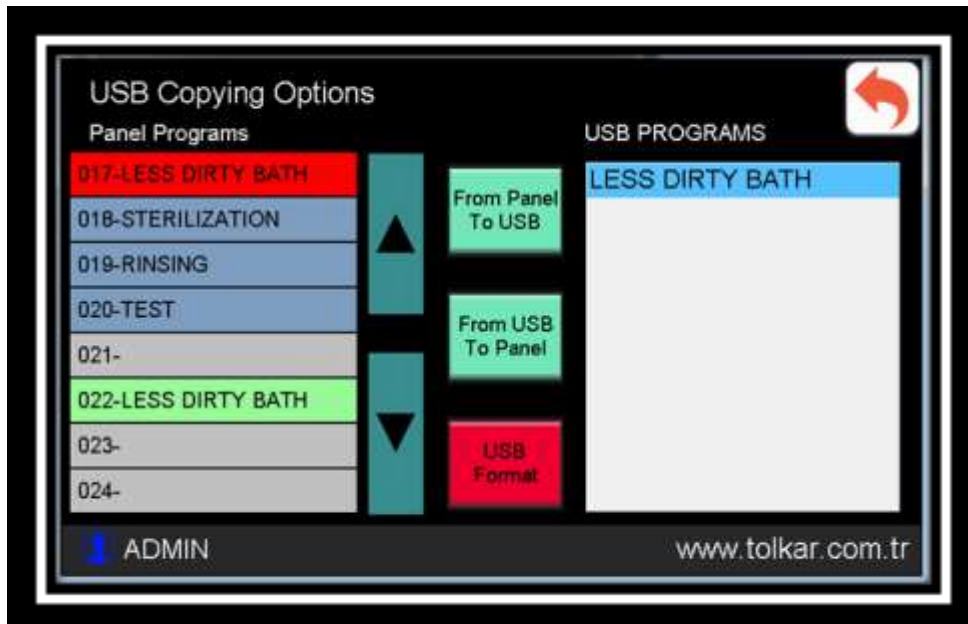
USB Copying Options

Panel Programs

017-LESS DIRTY BATH
018-STERILIZATION
019-RINSING
020-TEST
021-
022-LESS DIRTY BATH
023-
024-

From Panel To USB

From USB To Panel

USB Format

USB PROGRAMS

LESS DIRTY BATH

ADMIN

www.tolkar.com.tr